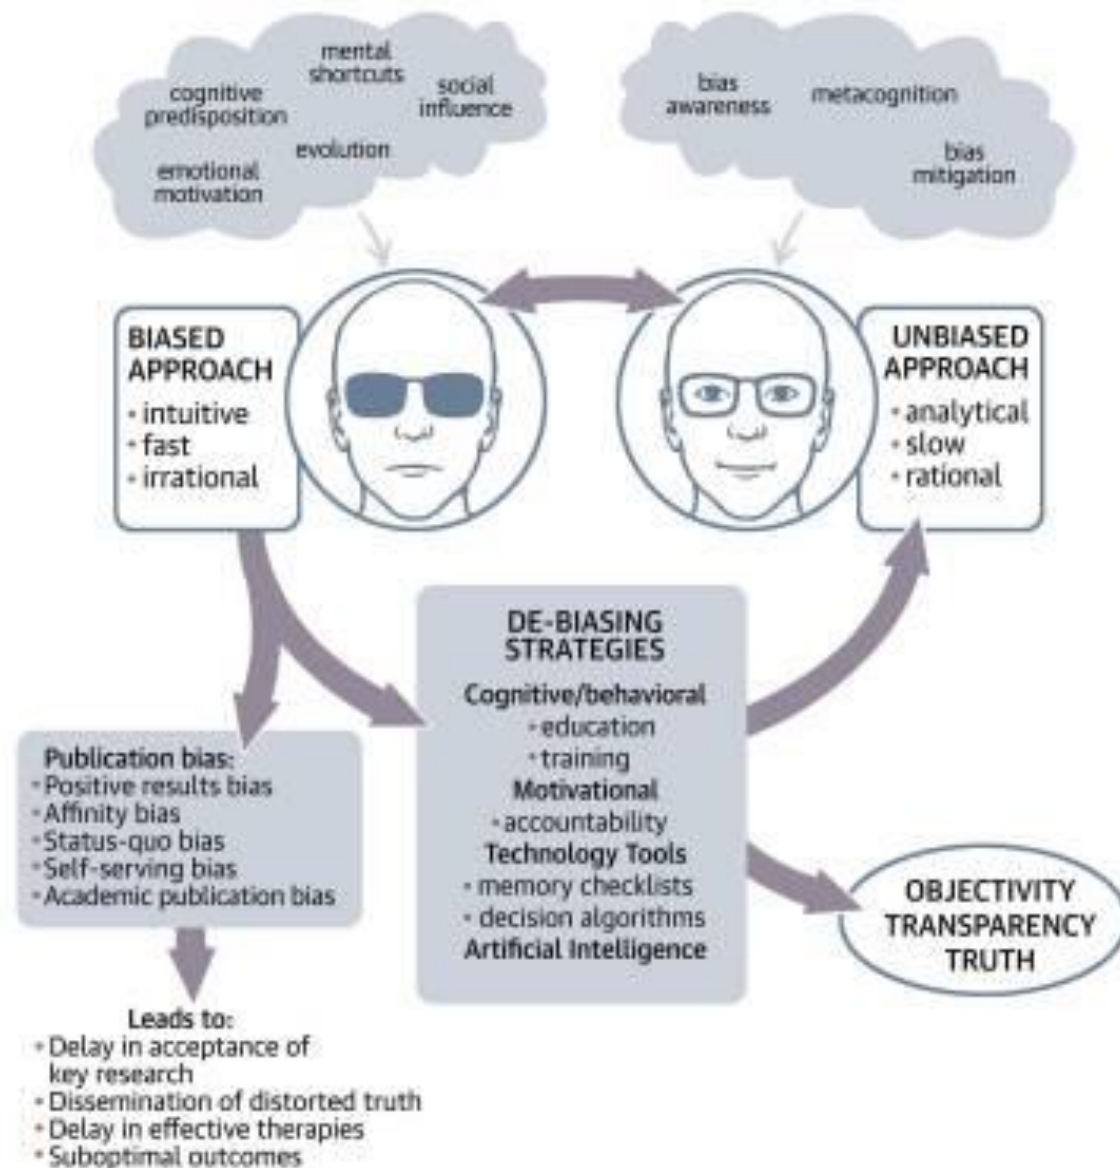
cognitive predisposition

mental shortcuts

social influence

emotional motivation

evolution

bias awareness

metacognition

bias mitigation

BIASED APPROACH
• intuitive
• fast
• irrational

UNBIASED APPROACH
• analytical
• slow
• rational

DE-BIASING STRATEGIES
Cognitive/behavioral
• education
• training
Motivational
• accountability
Technology Tools
• memory checklists
• decision algorithms
Artificial Intelligence

Publication bias:
• Positive results bias
• Affinity bias
• Status-quo bias
• Self-serving bias
• Academic publication bias

OBJECTIVITY
TRANSPARENCY
TRUTH

Leads to:
• Delay in acceptance of key research
• Dissemination of distorted truth
• Delay in effective therapies
• Suboptimal outcomes